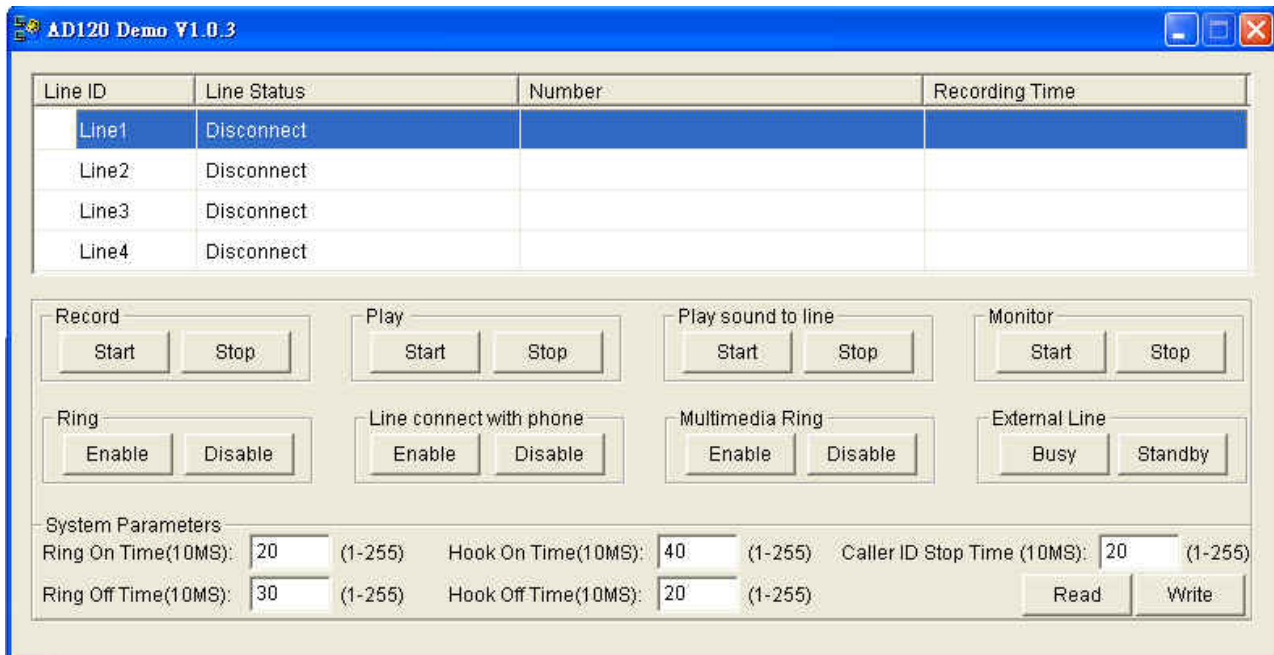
AD120 Demo V1.0.3

| Line ID | Line Status | Number | Recording Time |
|---|---|---|---|
| Line1 | Disconnect | | |
| Line2 | Disconnect | | |
| Line3 | Disconnect | | |
| Line4 | Disconnect | | |

Record
Start Stop

Play
Start Stop

Play sound to line
Start Stop

Monitor
Start Stop

Ring
Enable Disable

Line connect with phone
Enable Disable

Multimedia Ring
Enable Disable

External Line
Busy Standby

System Parameters
Ring On Time(10MS): 20 (1-255) Hook On Time(10MS): 40 (1-255) Caller ID Stop Time (10MS): 20 (1-255)
Ring Off Time(10MS): 30 (1-255) Hook Off Time(10MS): 20 (1-255) Read Write